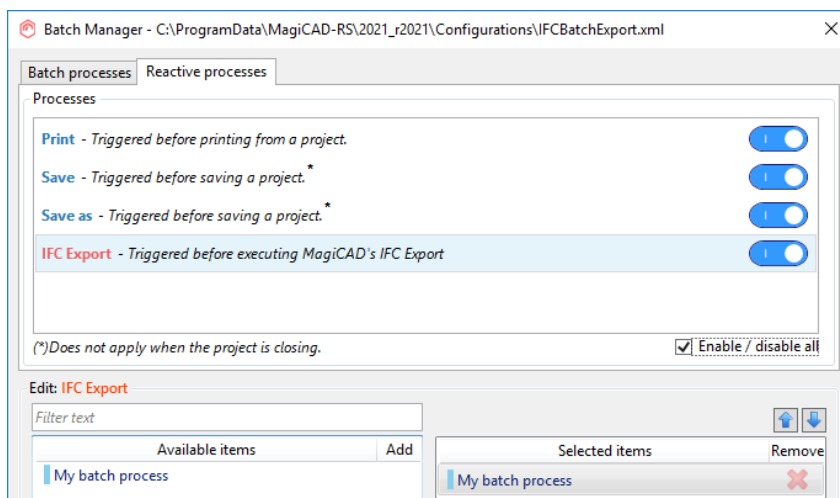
Batch Manager - C:\ProgramData\MagiCAD-RS\2021_r2021\Configurations\IFCBatchExport.xml

Batch processes | Reactive processes

Processes

**Print** - *Triggered before printing from a project.*

**Save** - *Triggered before saving a project.**

**Save as** - *Triggered before saving a project.**

**IFC Export** - *Triggered before executing MagiCAD's IFC Export*

*(\*)Does not apply when the project is closing.*

Enable / disable all

Edit: IFC Export

Filter text

| Available items | Add |
|---|---|
| My batch process | |

| Selected items | Remove |
|---|---|
| My batch process | |